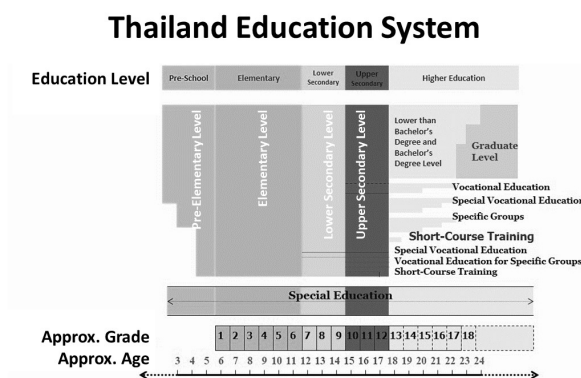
Thailand Education System

Education Level

Pre-School | Elementary | Lower Secondary | Upper Secondary | Higher Education

Pre-Elementary Level

Elementary Level

Lower Secondary Level

Upper Secondary Level

Lower than Bachelor's Degree and Bachelor's Degree Level

Graduate Level

Vocational Education

Special Vocational Education

Specific Groups

Short-Course Training

Special Vocational Education

Vocational Education for Specific Groups

Short-Course Training

Special Education

Approx. Grade 1 2 3 4 5 6 7 8 9 10 11 12 13 14 15 16 17 18

Approx. Age 3 4 5 6 7 8 9 10 11 12 13 14 15 16 17 18 19 20 21 22 23 24